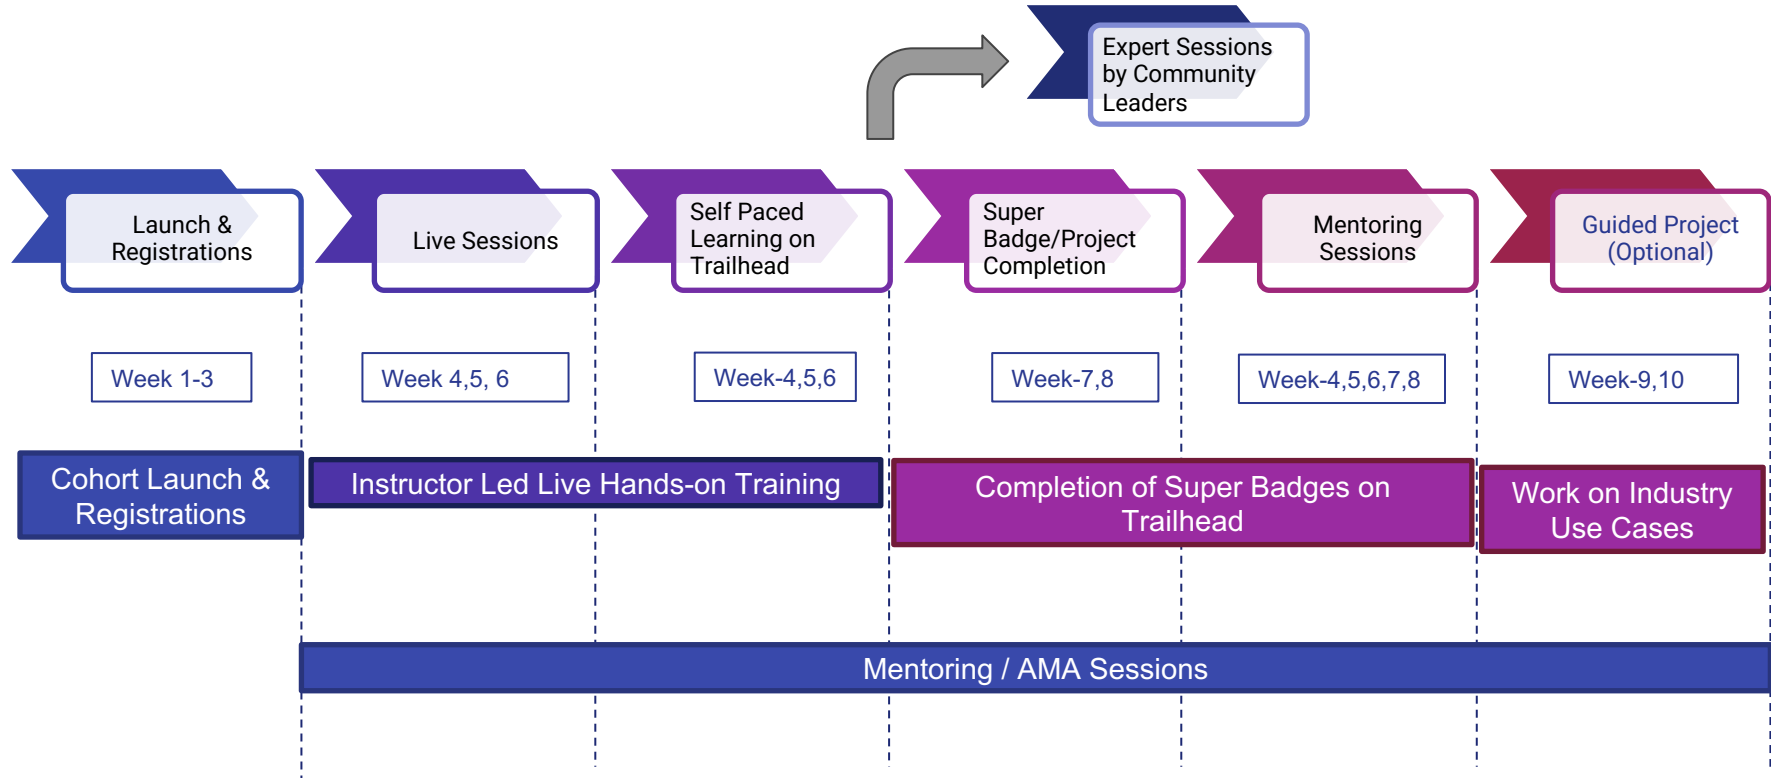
Expert Sessions by Community Leaders

Launch & Registrations

Live Sessions

Self Paced Learning on Trailhead

Super Badge/Project Completion

Mentoring Sessions

Guided Project (Optional)

Week 1-3

Week 4,5, 6

Week-4,5,6

Week-7,8

Week-4,5,6,7,8

Week-9,10

Cohort Launch & Registrations

Instructor Led Live Hands-on Training

Completion of Super Badges on Trailhead

Work on Industry Use Cases

Mentoring / AMA Sessions